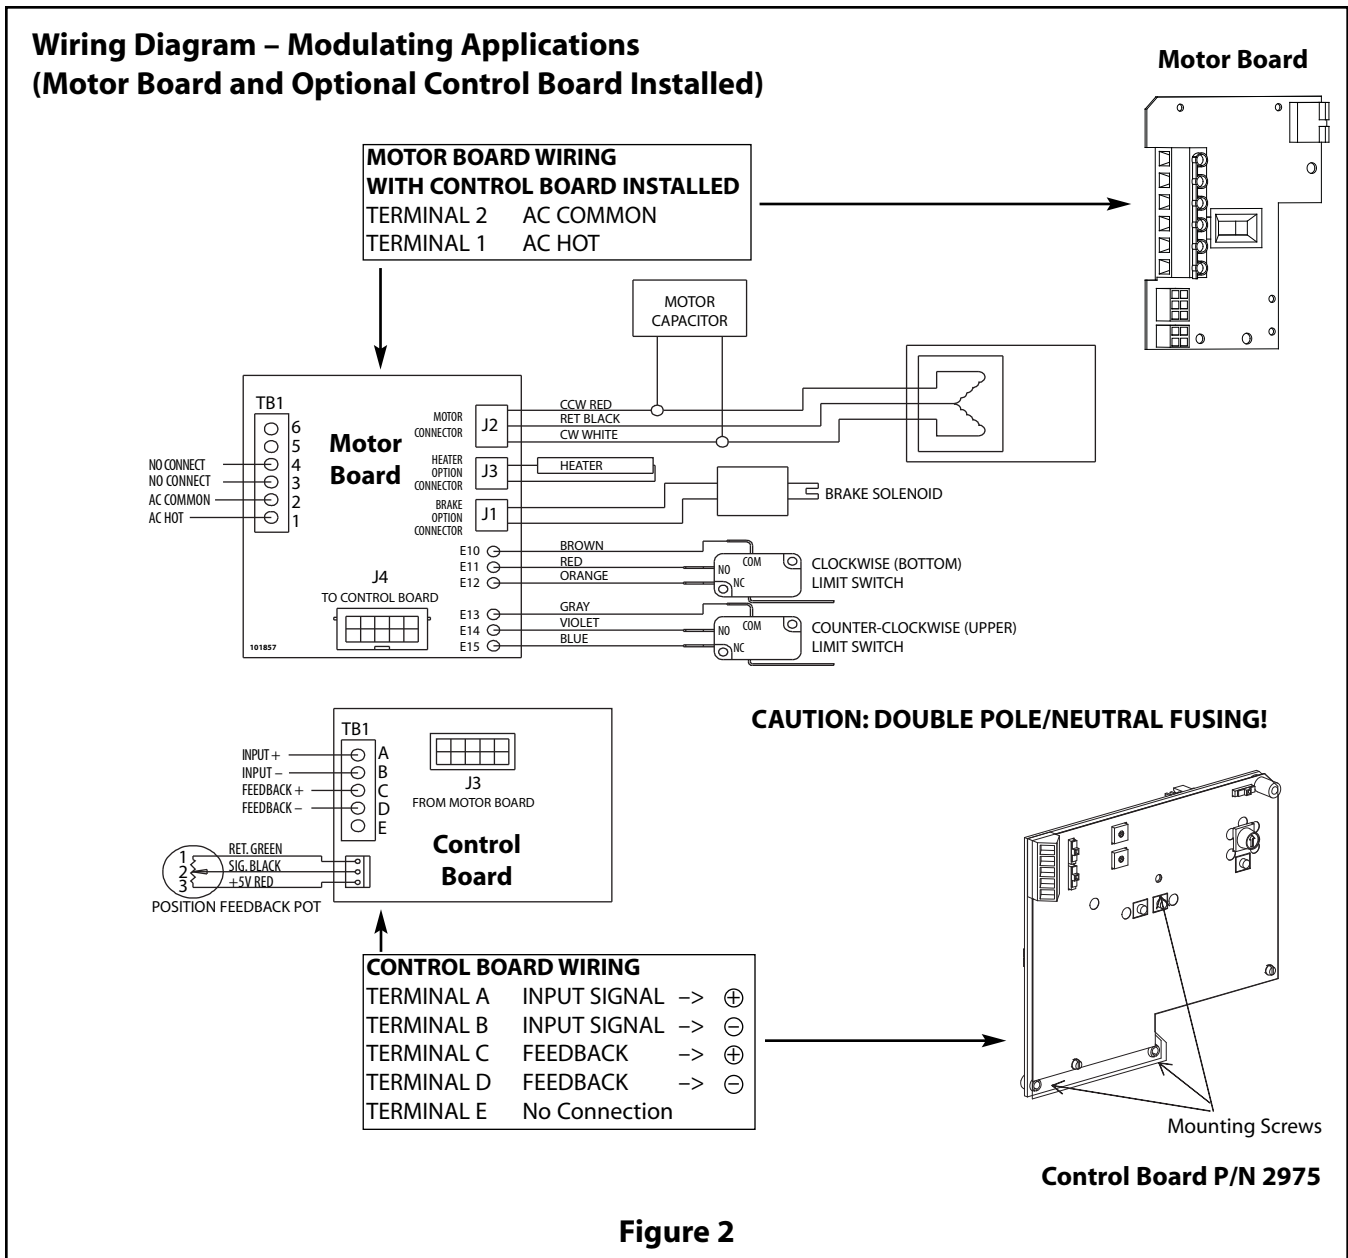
**Wiring Diagram – Modulating Applications (Motor Board and Optional Control Board Installed)**

**Motor Board**

| **MOTOR BOARD WIRING WITH CONTROL BOARD INSTALLED** | |
|---|---|
| TERMINAL 2 | AC COMMON |
| TERMINAL 1 | AC HOT |

MOTOR CAPACITOR

TB1
6
5
NO CONNECT 4
NO CONNECT 3
AC COMMON 2
AC HOT 1

**Motor Board**

MOTOR CONNECTOR J2
CCW RED
RET BLACK
CW WHITE

HEATER OPTION CONNECTOR J3
HEATER

BRAKE OPTION CONNECTOR J1
BRAKE SOLENOID

E10 BROWN
E11 RED
E12 ORANGE
COM
NO
NC
CLOCKWISE (BOTTOM) LIMIT SWITCH

J4
TO CONTROL BOARD

E13 GRAY
E14 VIOLET
E15 BLUE
COM
NO
NC
COUNTER-CLOCKWISE (UPPER) LIMIT SWITCH

101857

**CAUTION: DOUBLE POLE/NEUTRAL FUSING!**

TB1
INPUT + A
INPUT – B
FEEDBACK + C
FEEDBACK – D
E

J3
FROM MOTOR BOARD

**Control Board**

1 RET. GREEN
2 SIG. BLACK
3 +5V RED
POSITION FEEDBACK POT

| **CONTROL BOARD WIRING** | | |
|---|---|---|
| TERMINAL A | INPUT SIGNAL | –> $\oplus$ |
| TERMINAL B | INPUT SIGNAL | –> $\ominus$ |
| TERMINAL C | FEEDBACK | –> $\oplus$ |
| TERMINAL D | FEEDBACK | –> $\ominus$ |
| TERMINAL E | No Connection | |

Mounting Screws

**Control Board P/N 2975**

**Figure 2**